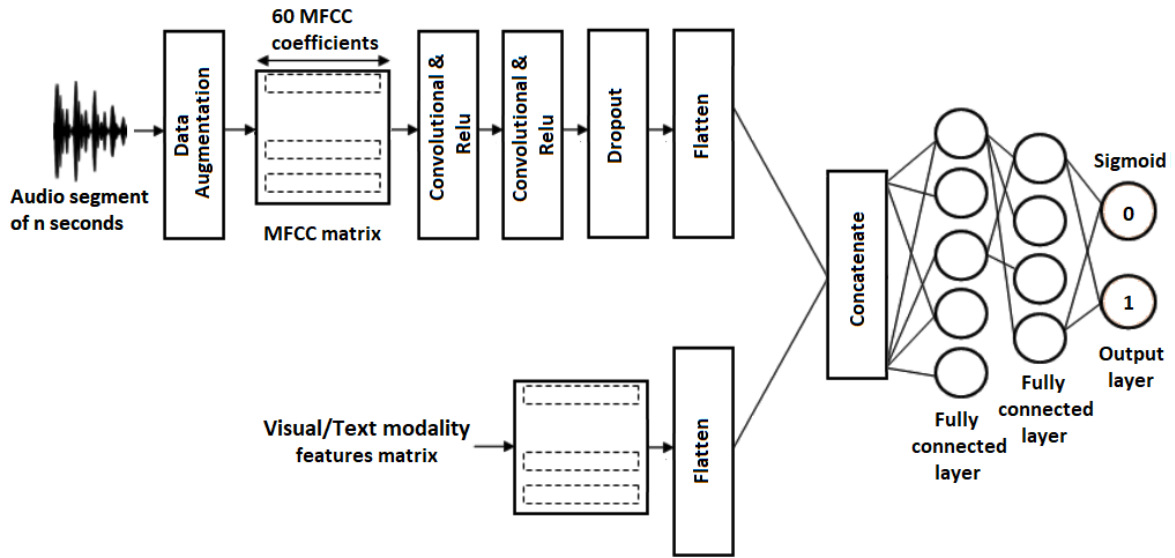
60 MFCC coefficients

Audio segment of n seconds

Data Augmentation

MFCC matrix

Convolutional & Relu

Convolutional & Relu

Dropout

Flatten

Concatenate

Sigmoid

0

1

Output layer

Fully connected layer

Fully connected layer

Visual/Text modality features matrix

Flatten